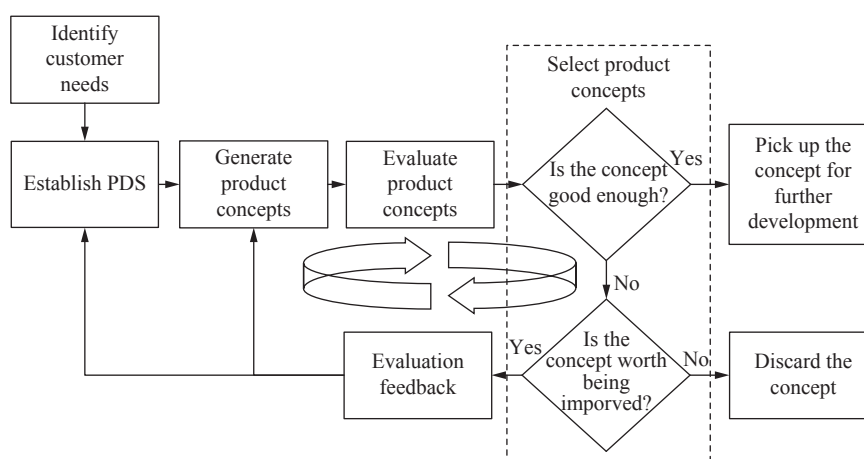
Identify customer needs

Establish PDS

Generate product concepts

Evaluate product concepts

Select product concepts

Is the concept good enough?

Yes

Pick up the concept for further development

No

Is the concept worth being imporved?

Yes

Evaluation feedback

No

Discard the concept